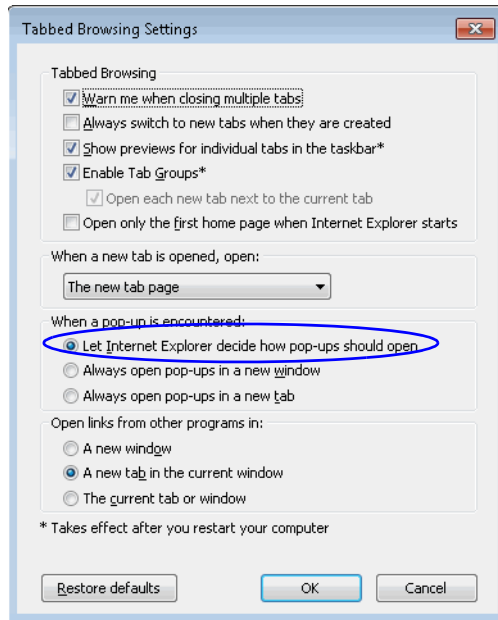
Tabbed Browsing Settings

Tabbed Browsing
Warn me when closing multiple tabs
Always switch to new tabs when they are created
Show previews for individual tabs in the taskbar*
Enable Tab Groups*
Open each new tab next to the current tab
Open only the first home page when Internet Explorer starts

When a new tab is opened, open:
The new tab page

When a pop-up is encountered:
Let Internet Explorer decide how pop-ups should open
Always open pop-ups in a new window
Always open pop-ups in a new tab

Open links from other programs in:
A new window
A new tab in the current window
The current tab or window

* Takes effect after you restart your computer

Restore defaults
OK
Cancel